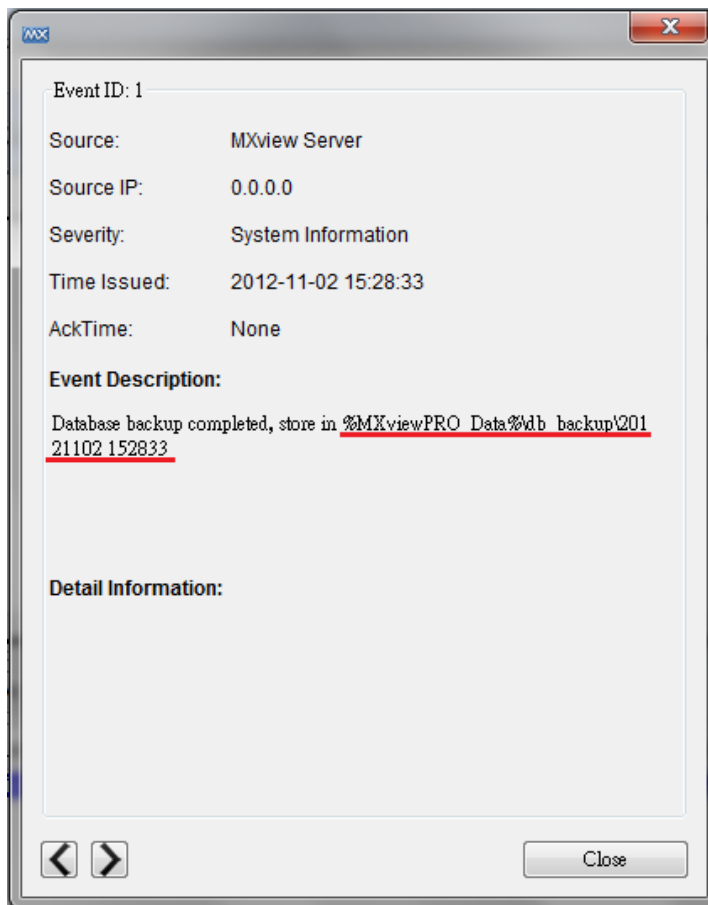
MX

Event ID: 1

Source: MXview Server

Source IP: 0.0.0.0

Severity: System Information

Time Issued: 2012-11-02 15:28:33

AckTime: None

Event Description:

Database backup completed, store in %MXviewPRO_Data%\db_backup\20121102 152833

Detail Information:

<  >

Close